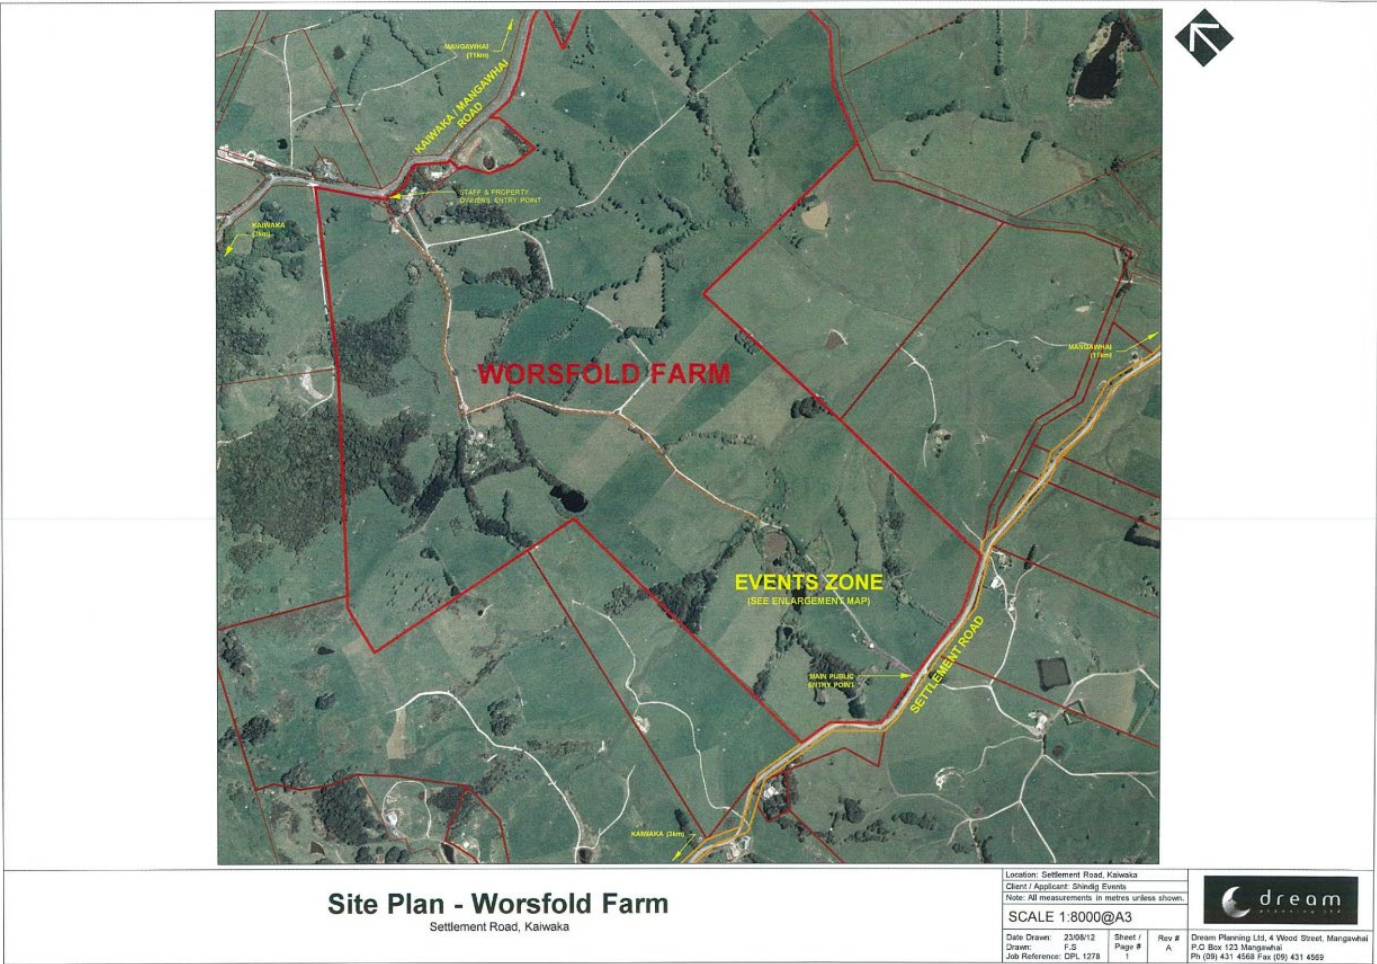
MANGAWHAI (11km)

KAIWAKA /MANGAWHAI ROAD

STAFF & PROPERTY OWNERS ENTRY POINT

KAIWAKA (3km)

WORSFOLD FARM

MANGAWHAI (11km)

EVENTS ZONE
(SEE ENLARGEMENT MAP)

MAIN PUBLIC ENTRY POINT

SETTLEMENT ROAD

KAIWAKA (3km)

Site Plan - Worsfold Farm
Settlement Road, Kaiwaka

Location: Settlement Road, Kaiwaka
Client / Applicant: Shindig Events
Note: All measurements in metres unless shown.
SCALE 1:8000@A3

Date Drawn: 23/08/12
Drawn: F.S
Job Reference: DPL 1278
Sheet / Page # 1
Rev # A

dream planning ltd

Dream Planning Ltd, 4 Wood Street, Mangawhai
P.O Box 123 Mangawhai
Ph (09) 431 4568 Fax (09) 431 4569